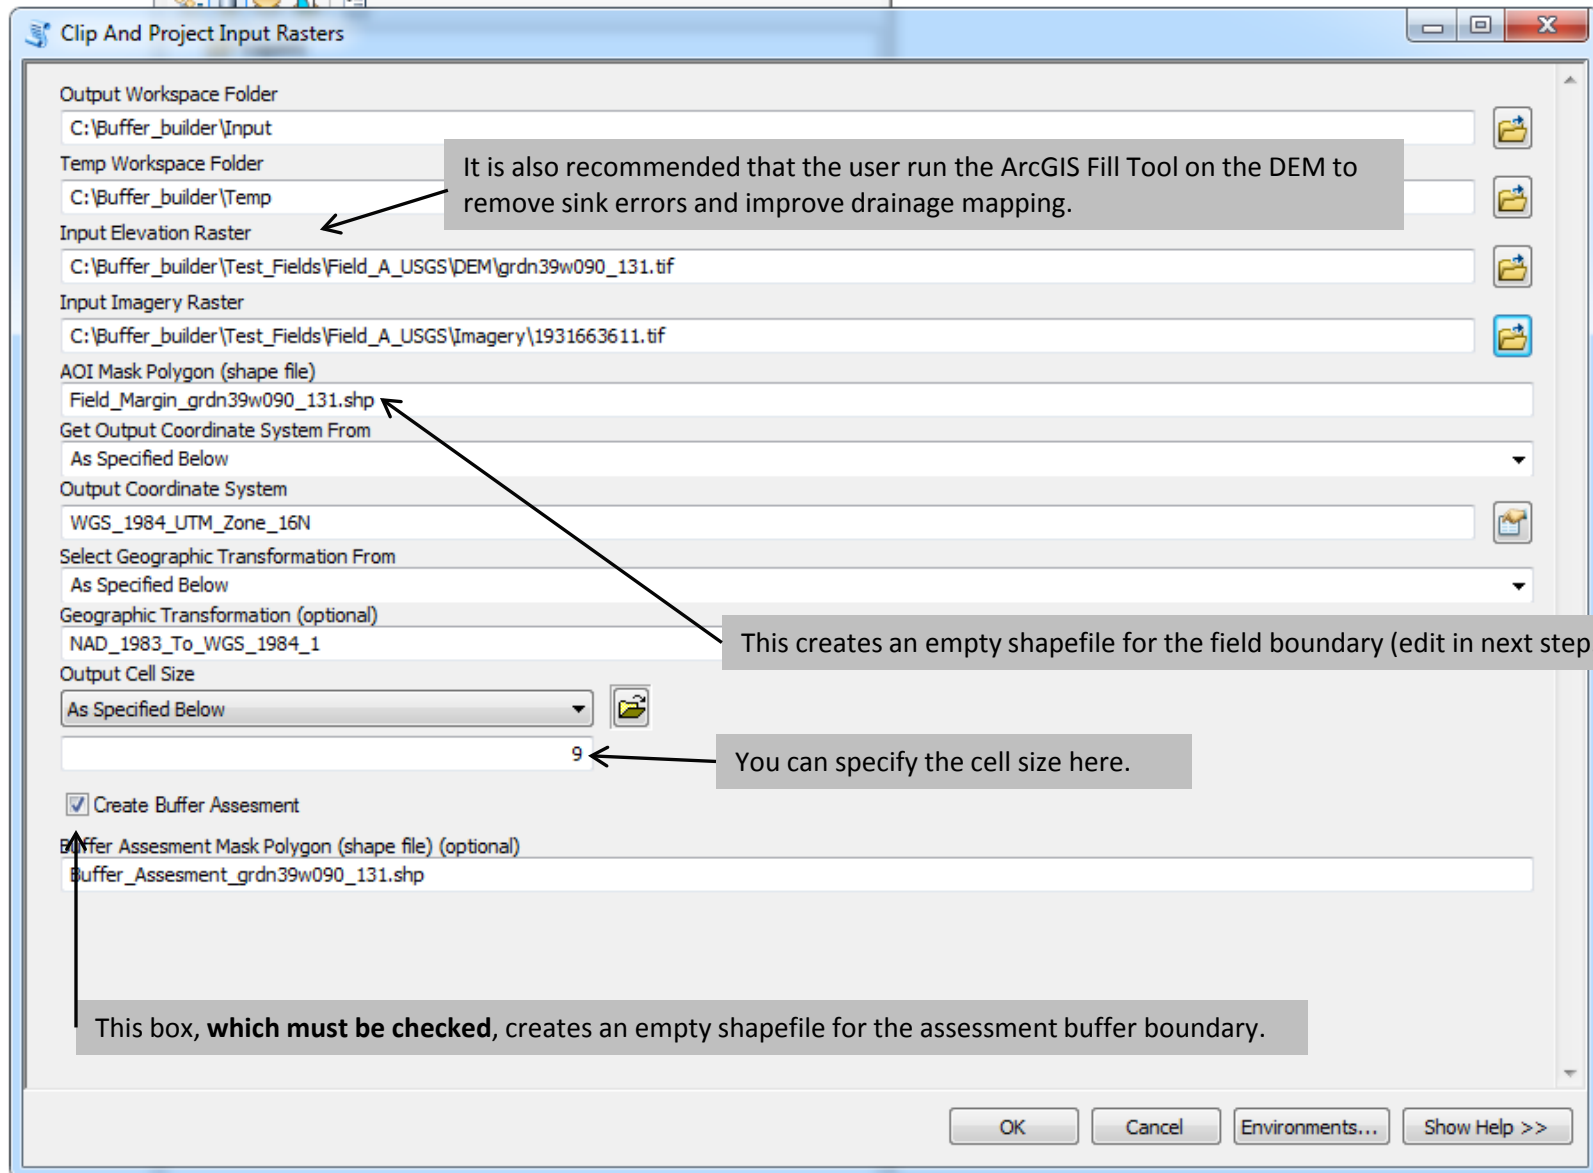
Clip And Project Input Rasters

Output Workspace Folder
C:\Buffer_builder\Input
Temp Workspace Folder
C:\Buffer_builder\Temp

It is also recommended that the user run the ArcGIS Fill Tool on the DEM to remove sink errors and improve drainage mapping.

Input Elevation Raster
C:\Buffer_builder\Test_Fields\Field_A_USGS\DEM\grdn39w090_131.tif
Input Imagery Raster
C:\Buffer_builder\Test_Fields\Field_A_USGS\Imagery\1931663611.tif
AOI Mask Polygon (shape file)
Field_Margin_grdn39w090_131.shp
Get Output Coordinate System From
As Specified Below
Output Coordinate System
WGS_1984_UTM_Zone_16N
Select Geographic Transformation From
As Specified Below
Geographic Transformation (optional)
NAD_1983_To_WGS_1984_1

This creates an empty shapefile for the field boundary (edit in next step

Output Cell Size
As Specified Below
9

You can specify the cell size here.

Create Buffer Assesment
Buffer Assesment Mask Polygon (shape file) (optional)
Buffer_Assesment_grdn39w090_131.shp

This box, **which must be checked**, creates an empty shapefile for the assessment buffer boundary.

OK
Cancel
Environments...
Show Help >>